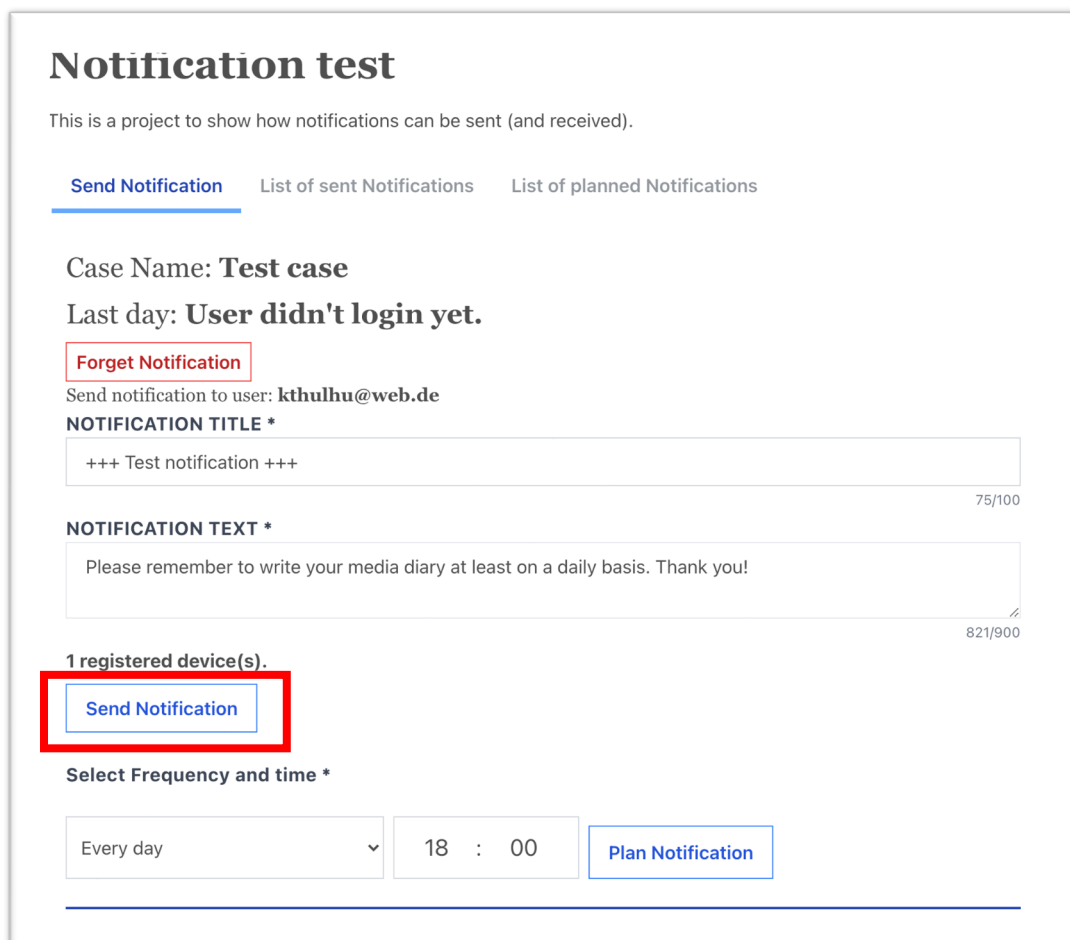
Notification test

This is a project to show how notifications can be sent (and received).

Send Notification | List of sent Notifications | List of planned Notifications

Case Name: **Test case**

Last day: **User didn't login yet.**

Forget Notification

Send notification to user: **kthulhu@web.de**

NOTIFICATION TITLE *

+++ Test notification +++

75/100

NOTIFICATION TEXT *

Please remember to write your media diary at least on a daily basis. Thank you!

821/900

1 registered device(s).

Send Notification

Select Frequency and time *

Every day

18 : 00

Plan Notification